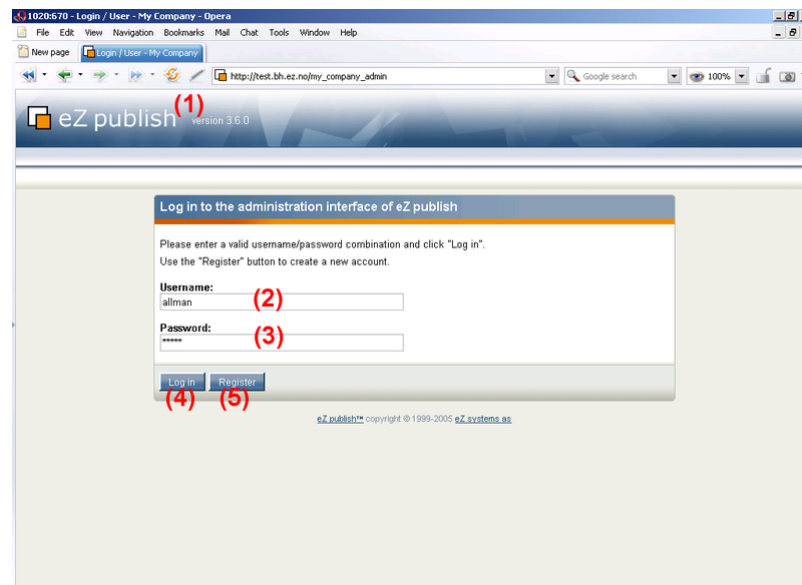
1020:670 - Login / User - My Company - Opera

File Edit View Navigation Bookmarks Mail Chat Tools Window Help

New page Login / User - My Company

http://test.bh.ez.no/my_company_admin

Google search

100%

eZ publish (1) version 3.6.0

Log in to the administration interface of eZ publish

Please enter a valid username/password combination and click "Log in".
Use the "Register" button to create a new account.

Username:
allman (2)

Password:
••••• (3)

Log in (4) Register (5)

eZ publish™ copyright © 1999-2005 eZ systems as